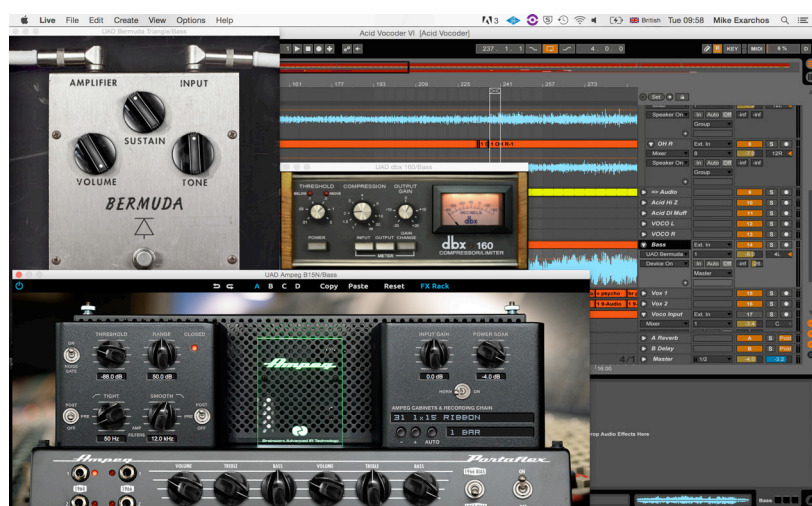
Live File Edit Create View Options Help
British Tue 09:58 Mike Exarchos

UAD Bermuda Triangle/Bass
AMPLIFIER INPUT
SUSTAIN
VOLUME TONE
BERMUDA

Acid Vocoder VI [Acid Vocoder]
237 1 1 4 0 0
KEY MIDI
161 177 193 209 225 241 257 273

UAD dbx 160/Bass
THRESHOLD COMPRESSION OUTPUT GAIN
POWER
INPUT OUTPUT CHANGE
METER
dbx 160
COMPRESSOR/LIMITER

Set
Speaker On
OH R
Mixer
Speaker On
Group
=> Audio
Acid Hi Z
Acid Dl Muff
VOCO L
VOCO R
Bass
UAD Bermuda
Device On
Master
Vox 1
Vox 2
Voco Input
Mixer
A Reverb
B Delay
Master
Ext. In
In Auto Off
-inf
S
1/2

UAD Ampeg B15N/Bass
A B C D Copy Paste Reset FX Rack
THRESHOLD RANGE CLOSED
-88.0 dB 50.0 dB
TIGHT SMOOTH
50 Hz 12.0 kHz
INPUT GAIN POWER SOAK
0.0 dB -4.0 dB
Ampeg
AMPEG CABINETS & RECORDING CHAIN
31 1x15 RIBBON
1 BAR
AUTO
Ampeg Portaflex
VOLUME TREBLE BASS VOLUME TREBLE BASS
ON

Drop Audio Effects Here
Bass